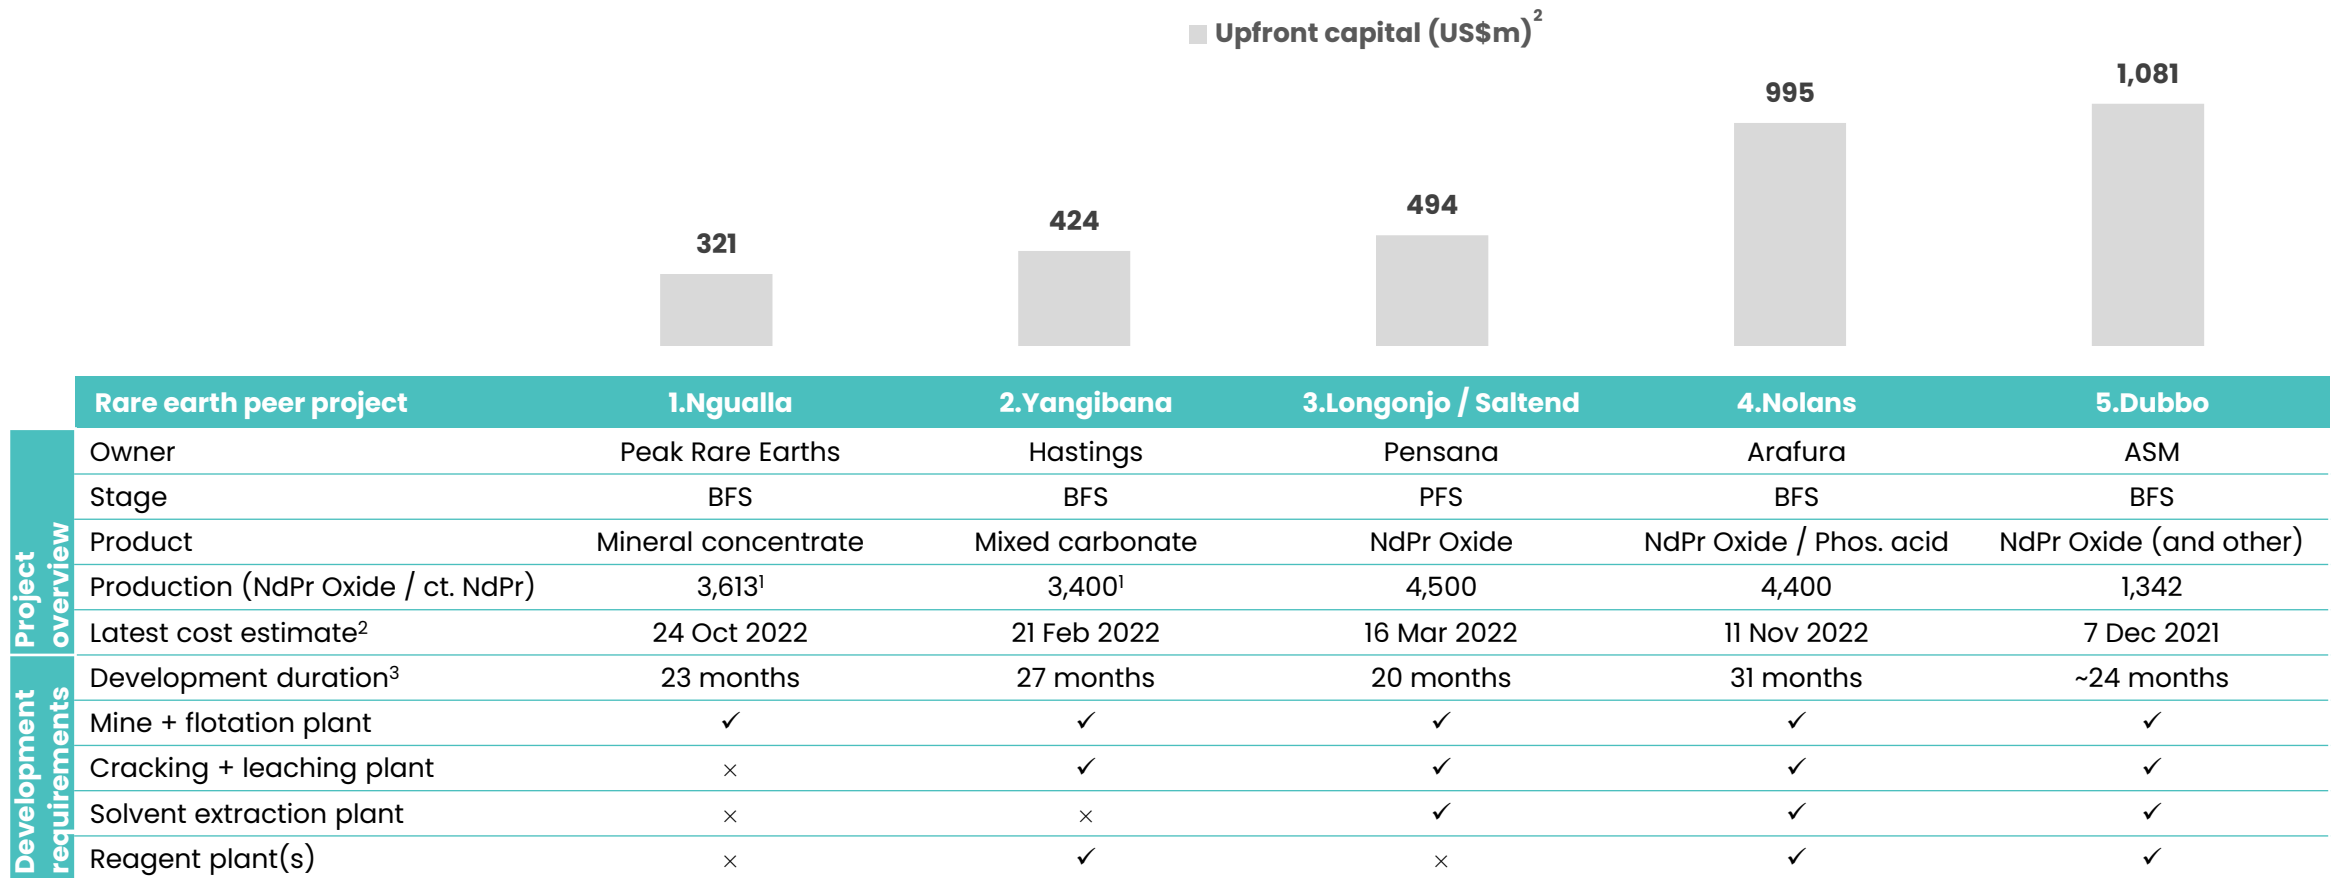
Upfront capital (US\$m)$^2$

321
424
494
995
1,081

Project overview

Development requirements

| Rare earth peer project | 1.Ngualla | 2.Yangibana | 3.Longonjo / Saltend | 4.Nolans | 5.Dubbo |
|---|---|---|---|---|---|
| Owner | Peak Rare Earths | Hastings | Pensana | Arafura | ASM |
| Stage | BFS | BFS | PFS | BFS | BFS |
| Product | Mineral concentrate | Mixed carbonate | NdPr Oxide | NdPr Oxide / Phos. acid | NdPr Oxide (and other) |
| Production (NdPr Oxide / ct. NdPr) | 3,613$^1$ | 3,400$^1$ | 4,500 | 4,400 | 1,342 |
| Latest cost estimate$^2$ | 24 Oct 2022 | 21 Feb 2022 | 16 Mar 2022 | 11 Nov 2022 | 7 Dec 2021 |
| Development duration$^3$ | 23 months | 27 months | 20 months | 31 months | ~24 months |
| Mine + flotation plant | ✓ | ✓ | ✓ | ✓ | ✓ |
| Cracking + leaching plant | × | ✓ | ✓ | ✓ | ✓ |
| Solvent extraction plant | × | × | ✓ | ✓ | ✓ |
| Reagent plant(s) | × | ✓ | × | ✓ | ✓ |